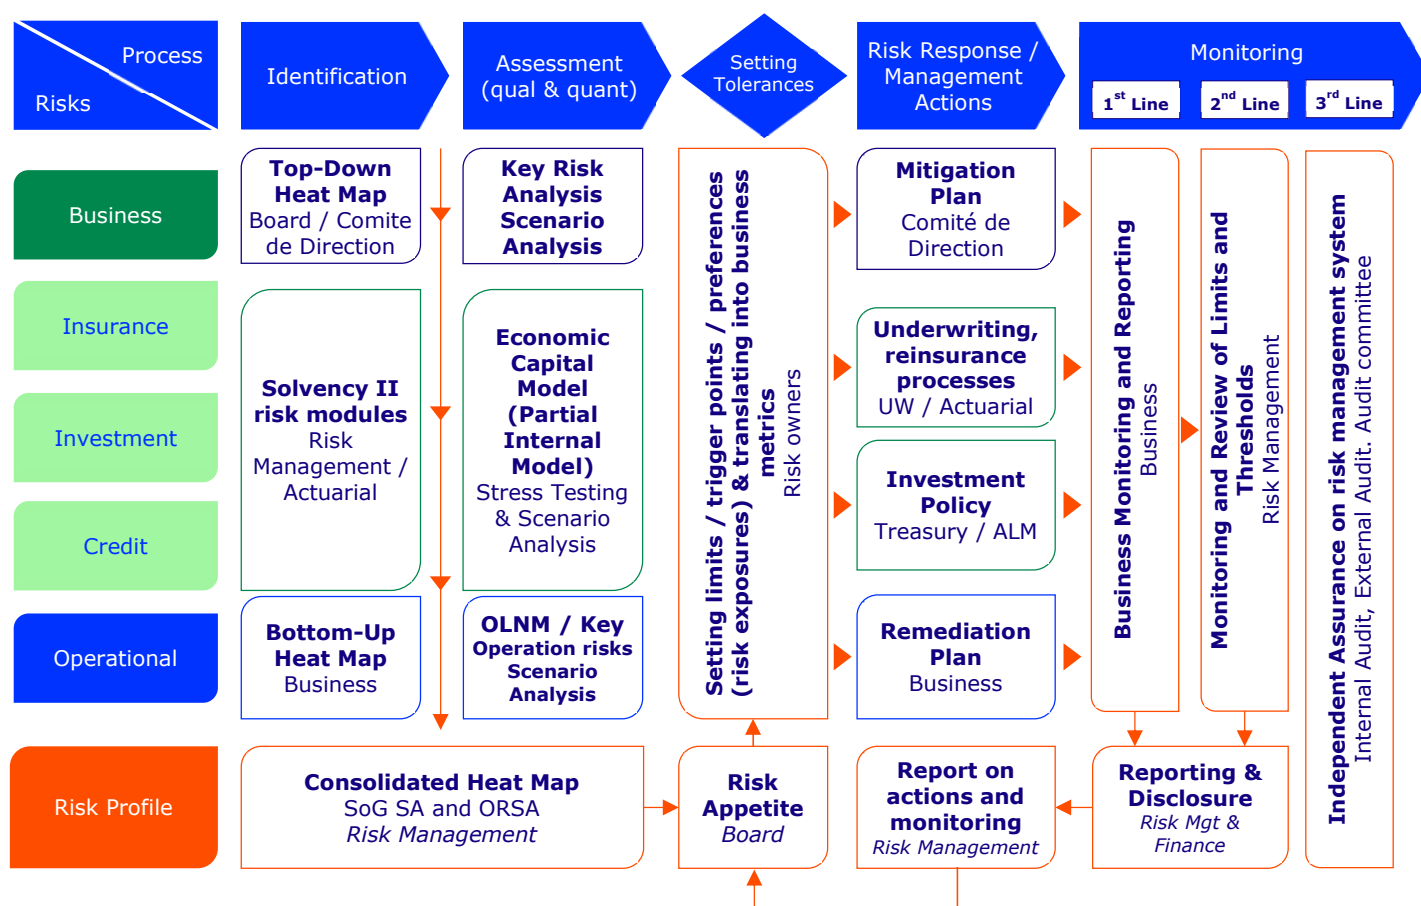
Process

Risks

Identification

Assessment (qual & quant)

Setting Tolerances

Risk Response / Management Actions

Monitoring

$1^{st}$ Line

$2^{nd}$ Line

$3^{rd}$ Line

Business

Insurance

Investment

Credit

Operational

Risk Profile

Top-Down Heat Map
Board / Comite de Direction

Solvency II risk modules
Risk Management / Actuarial

Bottom-Up Heat Map
Business

Key Risk Analysis Scenario Analysis

Economic Capital Model (Partial Internal Model)
Stress Testing & Scenario Analysis

OLNM / Key Operation risks Scenario Analysis

Setting limits / trigger points / preferences (risk exposures) & translating into business metrics
Risk owners

Mitigation Plan
Comité de Direction

Underwriting, reinsurance processes
UW / Actuarial

Investment Policy
Treasury / ALM

Remediation Plan
Business

Business Monitoring and Reporting
Business

Monitoring and Review of Limits and Thresholds
Risk Management

Independent Assurance on risk management system
Internal Audit, External Audit. Audit committee

Consolidated Heat Map
SoG SA and ORSA
Risk Management

Risk Appetite
Board

Report on actions and monitoring
Risk Management

Reporting & Disclosure
Risk Mgt & Finance